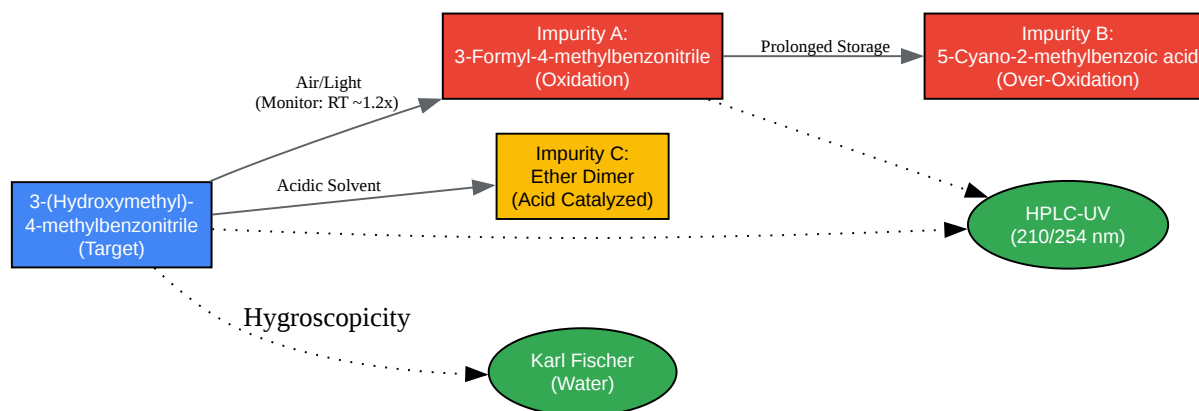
3-(Hydroxymethyl)-4-methylbenzonitrile (Target)

Air/Light (Monitor: RT ~1.2x)

Impurity A: 3-Formyl-4-methylbenzonitrile (Oxidation)

Prolonged Storage

Impurity B: 5-Cyano-2-methylbenzoic acid (Over-Oxidation)

Acidic Solvent

Impurity C: Ether Dimer (Acid Catalyzed)

HPLC-UV (210/254 nm)

Hygroscopicity

Karl Fischer (Water)